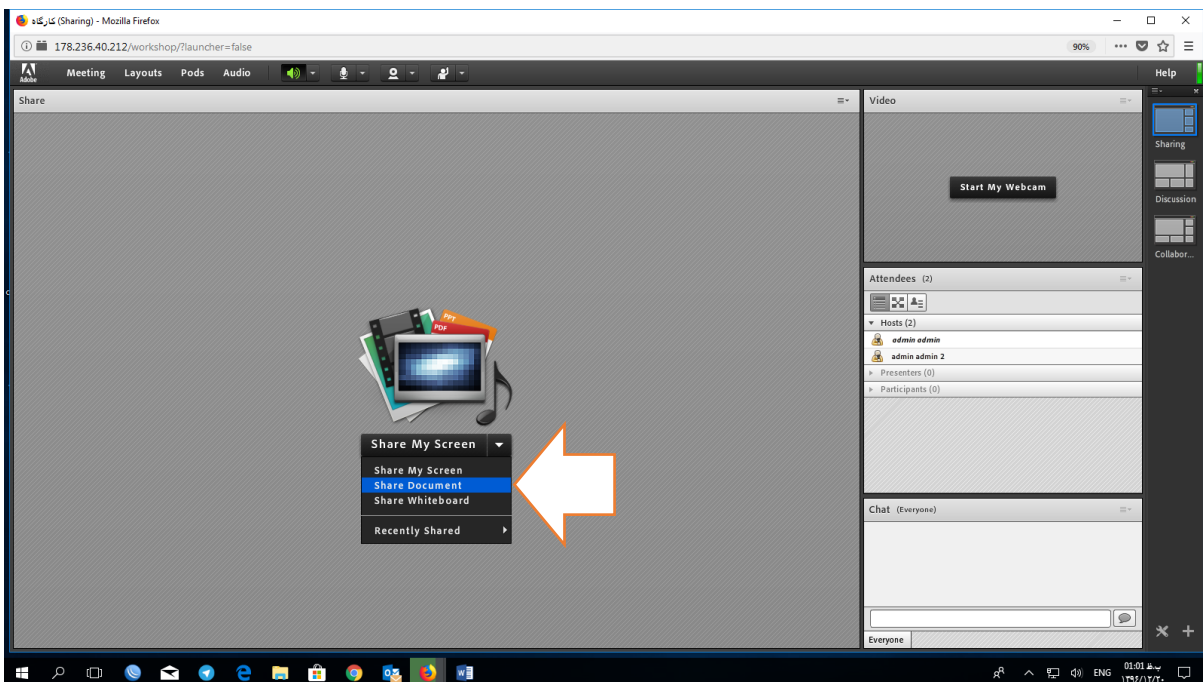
کارگاه (Sharing) - Mozilla Firefox

178.236.40.212/workshop/?launcher=false

90%

Adobe

Meeting Layouts Pods Audio

Help

Share

PPT

PDF

Share My Screen

Share My Screen
Share Document
Share Whiteboard

Recently Shared

Video

Start My Webcam

Attendees (2)

Hosts (2)
admin admin
admin admin 2
Presenters (0)
Participants (0)

Chat (Everyone)

Everyone

Sharing

Discussion

Collabor...

ENG

01:01 ب.ظ
۱۳۹۶/۱۲/۲۰